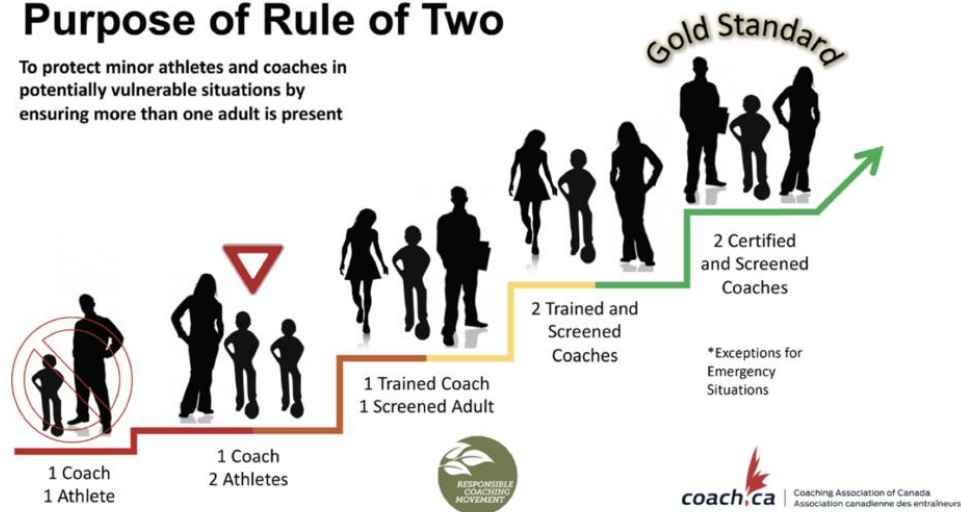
Purpose of Rule of Two

To protect minor athletes and coaches in potentially vulnerable situations by ensuring more than one adult is present

Gold Standard

1 Coach
1 Athlete

1 Coach
2 Athletes

1 Trained Coach
1 Screened Adult

2 Trained and Screened Coaches

2 Certified and Screened Coaches

*Exceptions for Emergency Situations

RESPONSIBLE COACHING MOVEMENT

coach.ca | Coaching Association of Canada
Association canadienne des entraîneurs